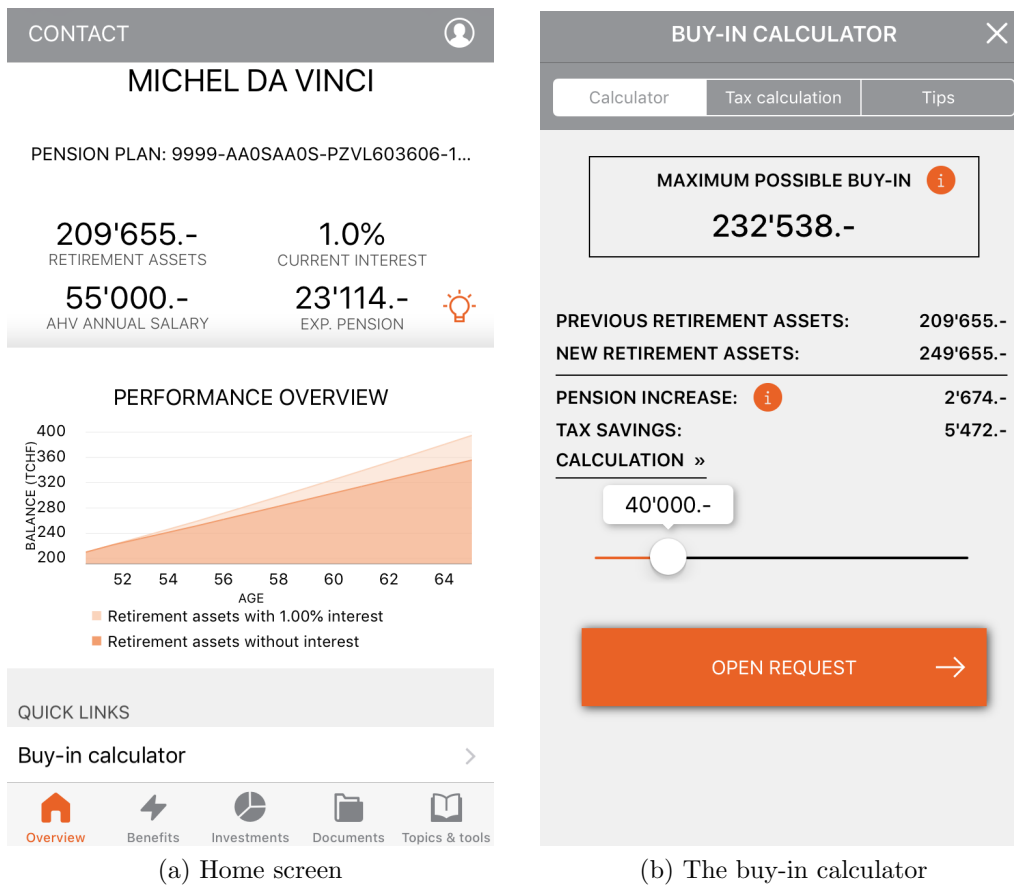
CONTACT

MICHEL DA VINCI

PENSION PLAN: 9999-AA0SAA0S-PZVL603606-1...

209'655.-
RETIREMENT ASSETS

1.0%
CURRENT INTEREST

55'000.-
AHV ANNUAL SALARY

23'114.-
EXP. PENSION

PERFORMANCE OVERVIEW

BALANCE (TCHF)
400
360
320
280
240
200

52 54 56 58 60 62 64
AGE

Retirement assets with 1.00% interest
Retirement assets without interest

QUICK LINKS

Buy-in calculator

Overview Benefits Investments Documents Topics & tools

(a) Home screen

BUY-IN CALCULATOR

Calculator | Tax calculation | Tips

MAXIMUM POSSIBLE BUY-IN i
232'538.-

PREVIOUS RETIREMENT ASSETS: 209'655.-
NEW RETIREMENT ASSETS: 249'655.-

PENSION INCREASE: i 2'674.-
TAX SAVINGS: 5'472.-
CALCULATION »

40'000.-

OPEN REQUEST

(b) The buy-in calculator